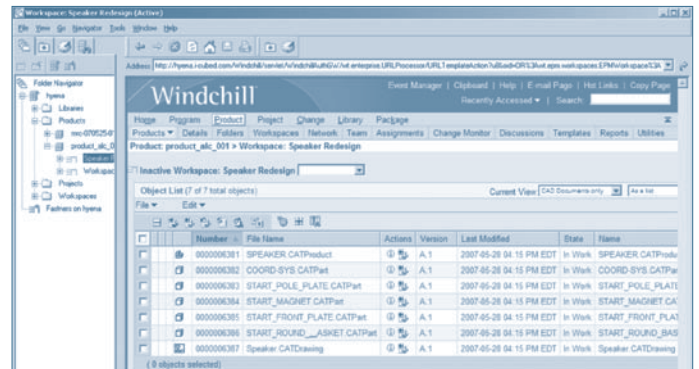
Workspace: Speaker Redesign (Active)

File View Go Navigator Tools Window Help

Address http://hyena.i-cubed.com/Windchill/servlet/WindchillAuthGW/wt.enterprise.URLProcessor/URLTemplateAction?u8oid=OR%3Awt.epm.workspaces.EPMWorkspace%3A

Folder Navigator
hyena
Libraries
Products
mc-0705254
product_alc_0
Speaker R
Workspace
Projects
Workspaces
Fastners on hyena

Windchill

Event Manager | Clipboard | Help | E-mail Page | Hot Links | Copy Page
Recently Accessed ▾ | Search:

Home Program Product Project Change Library Package

Products ▾ Details Folders Workspaces Network Team Assignments Change Monitor Discussions Templates Reports Utilities

Product: product_alc_001 > Workspace: Speaker Redesign

Inactive Workspace: Speaker Redesign

Object List (7 of 7 total objects)

Current View: CAD Documents only As a list

File ▾ Edit ▾

| | | Number | File Name | Actions | Version | Last Modified | State | Name |
|---|---|---|---|---|---|---|---|---|
| | | 0000006381 | SPEAKER.CATProduct | | A.1 | 2007-05-28 04:15 PM EDT | In Work | SPEAKER.CATProdu |
| | | 0000006382 | COORD SYS.CATPart | | A.1 | 2007-05-28 04:15 PM EDT | In Work | COORD SYS.CATPar |
| | | 0000006383 | START_POLE_PLATE.CATPart | | A.1 | 2007-05-28 04:15 PM EDT | In Work | START_POLE_PLATE |
| | | 0000006384 | START_MAGNET.CATPart | | A.1 | 2007-05-28 04:15 PM EDT | In Work | START_MAGNET.CA |
| | | 0000006385 | START_FRONT_PLATE.CATPart | | A.1 | 2007-05-28 04:15 PM EDT | In Work | START_FRONT_PLAT |
| | | 0000006386 | START_ROUND__ASKET.CATPart | | A.1 | 2007-05-28 04:15 PM EDT | In Work | START_ROUND_BAS |
| | | 0000006387 | Speaker.CATDrawing | | A.1 | 2007-05-28 04:15 PM EDT | In Work | Speaker.CATDrawing |

(0 objects selected)